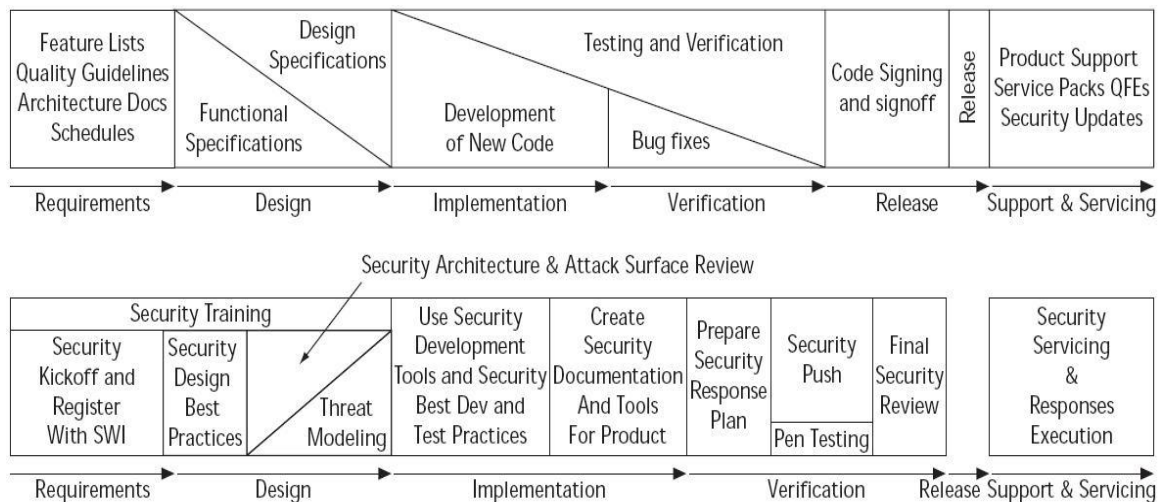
Feature Lists
Quality Guidelines
Architecture Docs
Schedules

Design Specifications

Functional Specifications

Testing and Verification

Development of New Code

Bug fixes

Code Signing and signoff

Release

Product Support
Service Packs QFEs
Security Updates

Requirements

Design

Implementation

Verification

Release

Support & Servicing

Security Architecture & Attack Surface Review

Security Training

Security Kickoff and Register With SWI

Security Design Best Practices

Threat Modeling

Use Security Development Tools and Security Best Dev and Test Practices

Create Security Documentation And Tools For Product

Prepare Security Response Plan

Security Push

Pen Testing

Final Security Review

Security Servicing & Responses Execution

Requirements

Design

Implementation

Verification

Release

Support & Servicing